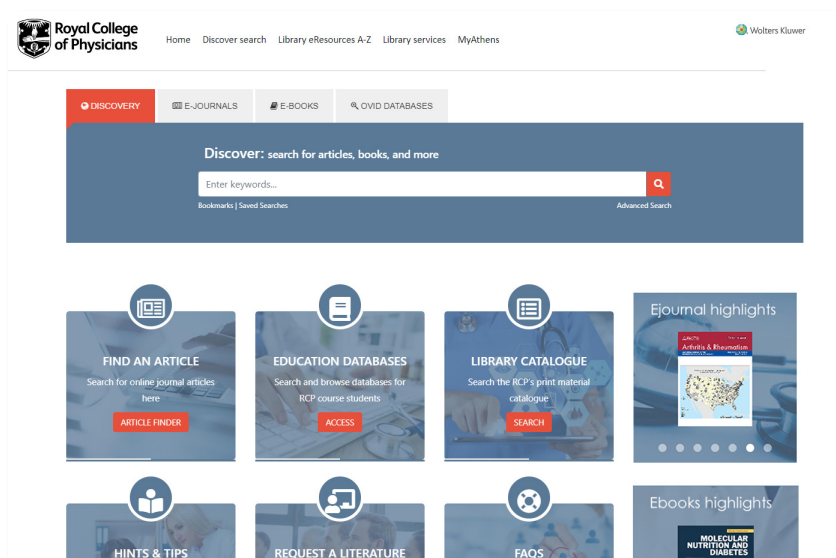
Royal College of Physicians

Home Discover search Library eResources A-Z Library services MyAthens

Wolters Kluwer

DISCOVERY E-JOURNALS E-BOOKS OVID DATABASES

Discover: search for articles, books, and more

Enter keywords...

Bookmarks | Saved Searches

Advanced Search

FIND AN ARTICLE

Search for online journal articles here

ARTICLE FINDER

EDUCATION DATABASES

Search and browse databases for RCP course students

ACCESS

LIBRARY CATALOGUE

Search the RCP's print material catalogue

SEARCH

Ejournal highlights

Arthritis & Rheumatism

HINTS & TIPS

REQUEST A LITERATURE

FAQS

Ebooks highlights

MOLECULAR NUTRITION AND DIABETES